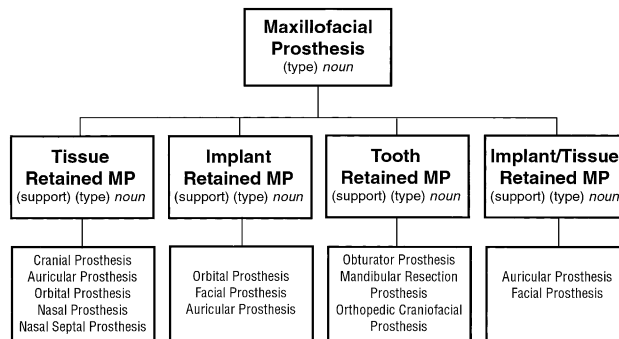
Maxillofacial Prosthesis
(type) *noun*

Tissue Retained MP
(support) (type) *noun*

Cranial Prosthesis
Auricular Prosthesis
Orbital Prosthesis
Nasal Prosthesis
Nasal Septal Prosthesis

Implant Retained MP
(support) (type) *noun*

Orbital Prosthesis
Facial Prosthesis
Auricular Prosthesis

Tooth Retained MP
(support) (type) *noun*

Obturator Prosthesis
Mandibular Resection Prosthesis
Orthopedic Craniofacial Prosthesis

Implant/Tissue Retained MP
(support) (type) *noun*

Auricular Prosthesis
Facial Prosthesis